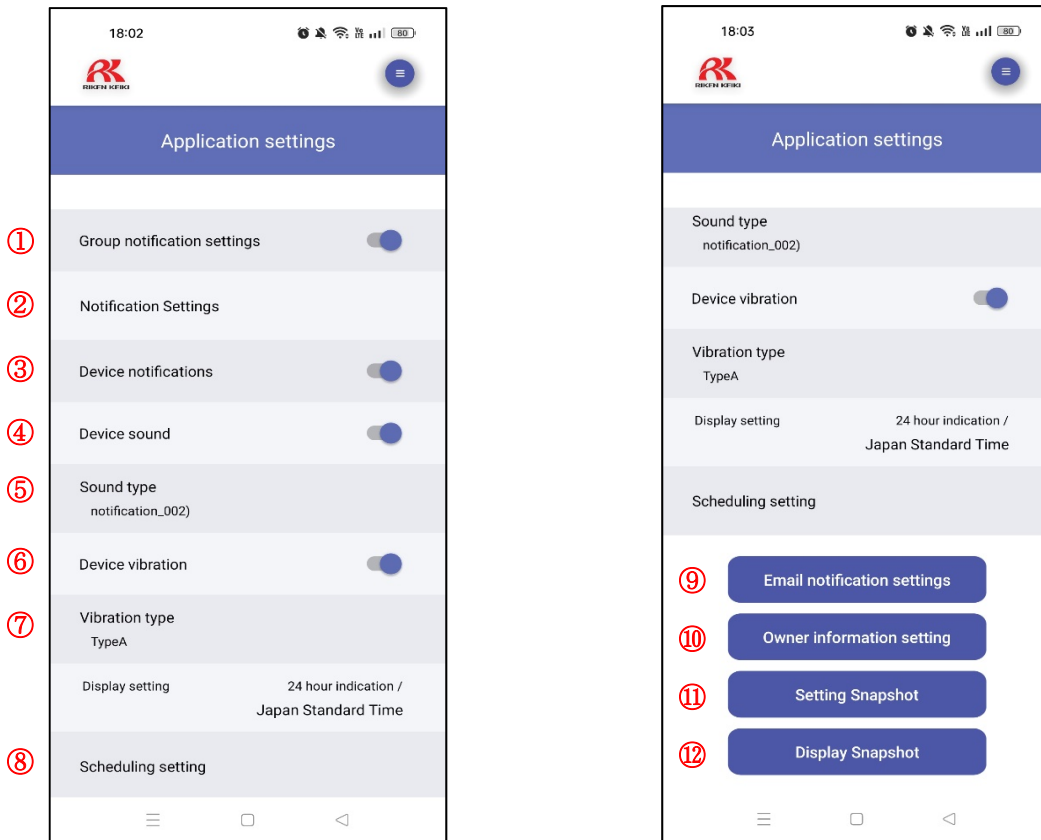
18:02

80

RIKEN KEIKI

Application settings

① Group notification settings

② Notification Settings

③ Device notifications

④ Device sound

⑤ Sound type
notification_002)

⑥ Device vibration

⑦ Vibration type
TypeA

Display setting 24 hour indication / Japan Standard Time

⑧ Scheduling setting

18:03

80

RIKEN KEIKI

Application settings

Sound type
notification_002)

Device vibration

Vibration type
TypeA

Display setting 24 hour indication / Japan Standard Time

Scheduling setting

⑨ Email notification settings

⑩ Owner information setting

⑪ Setting Snapshot

⑫ Display Snapshot